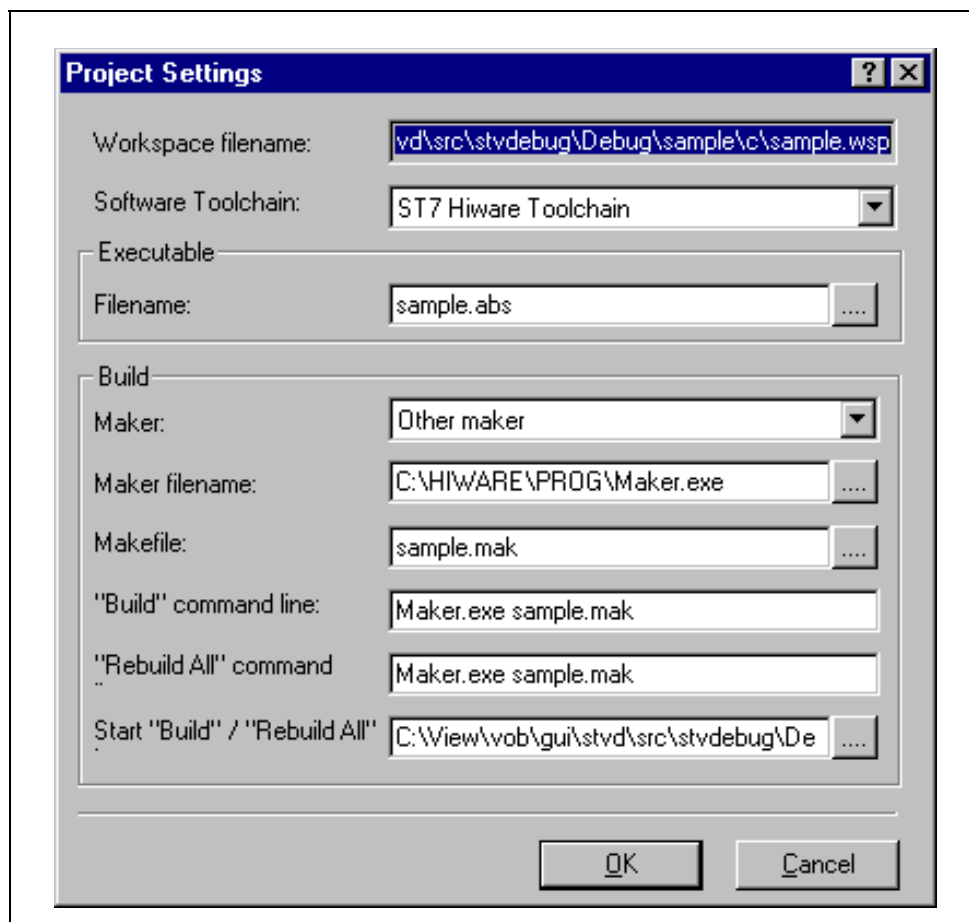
Project Settings

?

Workspace filename: vd\src\stvdebug\Debug\sample\c\sample.wsp

Software Toolchain: ST7 Hiware Toolchain

Executable

Filename: sample.abs ....

Build

Maker: Other maker

Maker filename: C:\HIWARE\PROG\Maker.exe ....

Makefile: sample.mak ....

"Build" command line: Maker.exe sample.mak

"Rebuild All" command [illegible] Maker.exe sample.mak

Start "Build" / "Rebuild All" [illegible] C:\View\vob\gui\stvd\src\stvdebug\De ....

OK Cancel